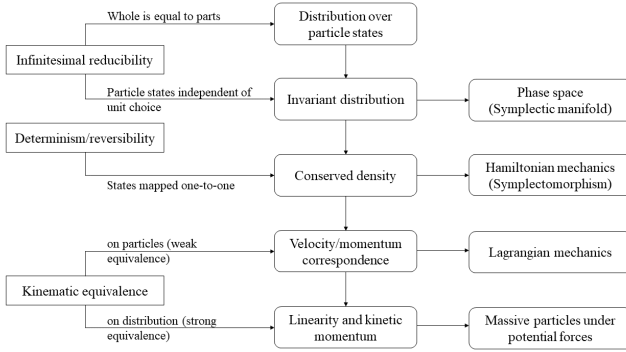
Whole is equal to parts

Distribution over particle states

Infinitesimal reducibility

Particle states independent of unit choice

Invariant distribution

Phase space (Symplectic manifold)

Determinism/reversibility

States mapped one-to-one

Conserved density

Hamiltonian mechanics (Symplectomorphism)

on particles (weak equivalence)

Velocity/momentum correspondence

Lagrangian mechanics

Kinematic equivalence

on distribution (strong equivalence)

Linearity and kinetic momentum

Massive particles under potential forces